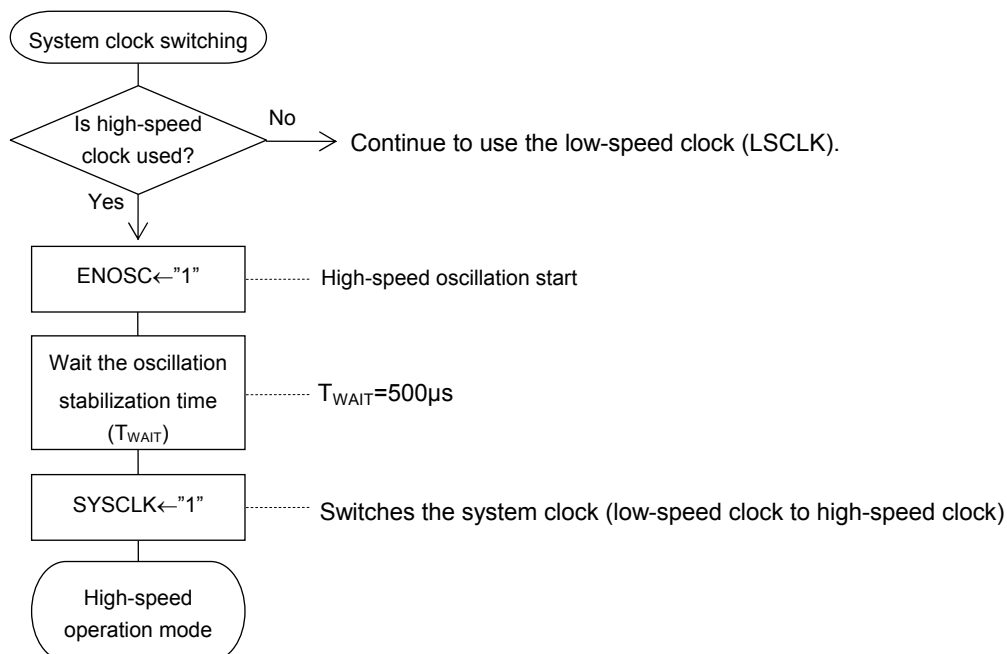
System clock switching

Is high-speed clock used?

No

Continue to use the low-speed clock (LSCLK).

Yes

ENOSC←"1"

High-speed oscillation start

Wait the oscillation stabilization time ($T_{WAIT}$)

$T_{WAIT}$=500μs

SYSCLK←"1"

Switches the system clock (low-speed clock to high-speed clock)

High-speed operation mode